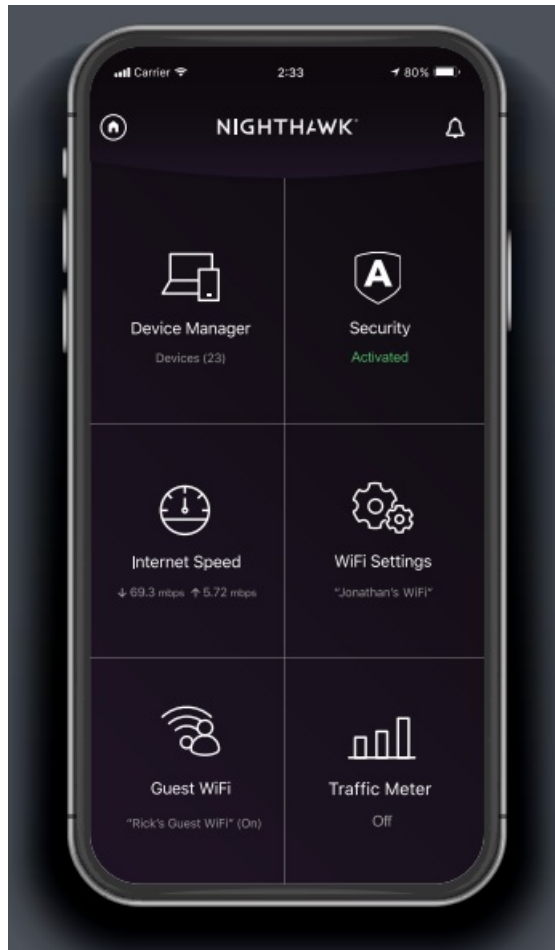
Carrier 2:33 80%

NIGHTHAWK

Device Manager
Devices (23)

A
Security
Activated

Internet Speed
↓ 69.3 mbps ↑ 5.72 mbps

WiFi Settings
"Jonathan's WiFi"

Guest WiFi
"Rick's Guest WiFi" (On)

Traffic Meter
Off